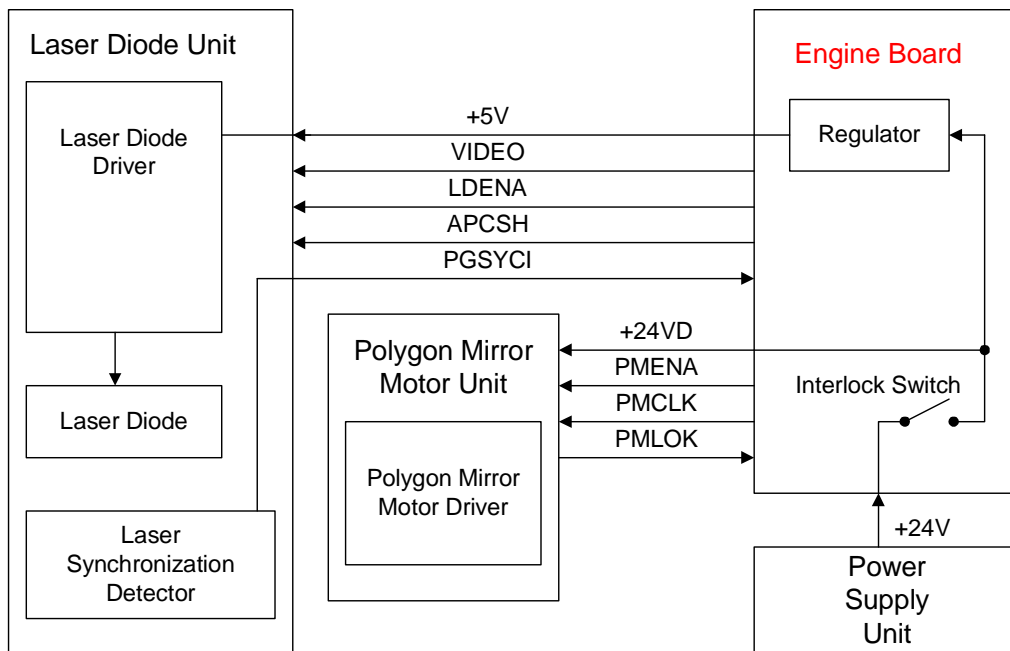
Laser Diode Unit

Laser Diode Driver

Laser Diode

Laser Synchronization Detector

+5V
VIDEO
LDENA
APCSH
PGSYCI

Engine Board

Regulator

Polygon Mirror Motor Unit

Polygon Mirror Motor Driver

+24VD
PMENA
PMCLK
PMLOK

Interlock Switch

+24V

Power Supply Unit